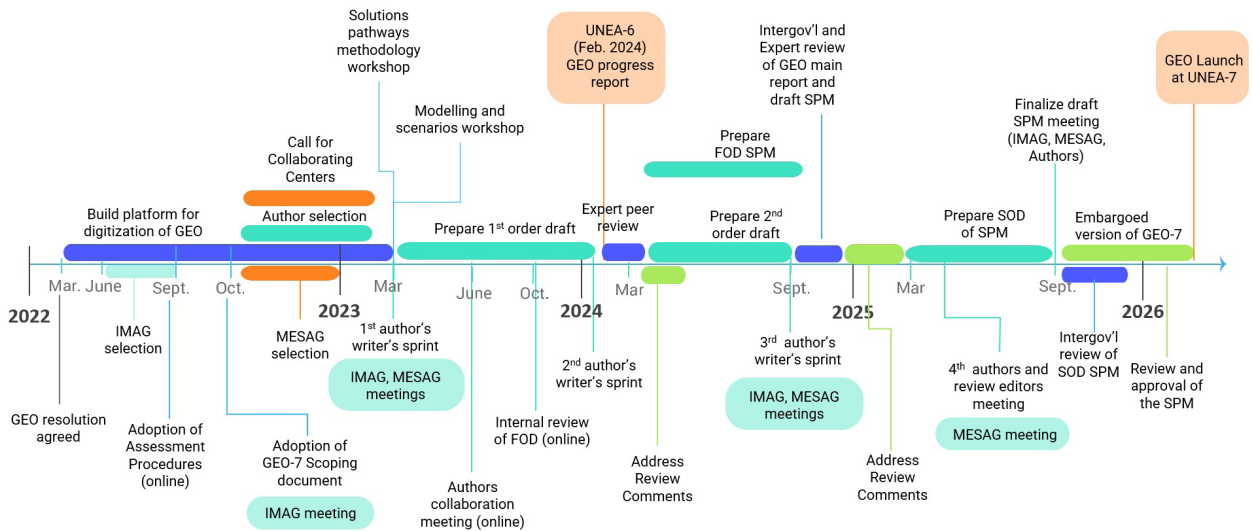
Solutions pathways methodology workshop

UNEA-6 (Feb. 2024) GEO progress report

Intergov'l and Expert review of GEO main report and draft SPM

GEO Launch at UNEA-7

Modelling and scenarios workshop

Finalize draft SPM meeting (IMAG, MESAG, Authors)

Call for Collaborating Centers

Prepare FOD SPM

Author selection

Build platform for digitization of GEO

Prepare 1$^{st}$ order draft

Expert peer review

Prepare 2$^{nd}$ order draft

Prepare SOD of SPM

Embargoed version of GEO-7

2022

Mar.

June

Sept.

Oct.

2023

Mar

June

Oct.

2024

Mar

Sept.

2025

Mar

Sept.

2026

IMAG selection

MESAG selection

1$^{st}$ author's writer's sprint

IMAG, MESAG meetings

2$^{nd}$ author's writer's sprint

3$^{rd}$ author's writer's sprint

IMAG, MESAG meetings

4$^{th}$ authors and review editors meeting

MESAG meeting

Intergov'l review of SOD SPM

Review and approval of the SPM

GEO resolution agreed

Adoption of Assessment Procedures (online)

Adoption of GEO-7 Scoping document

IMAG meeting

Internal review of FOD (online)

Authors collaboration meeting (online)

Address Review Comments

Address Review Comments